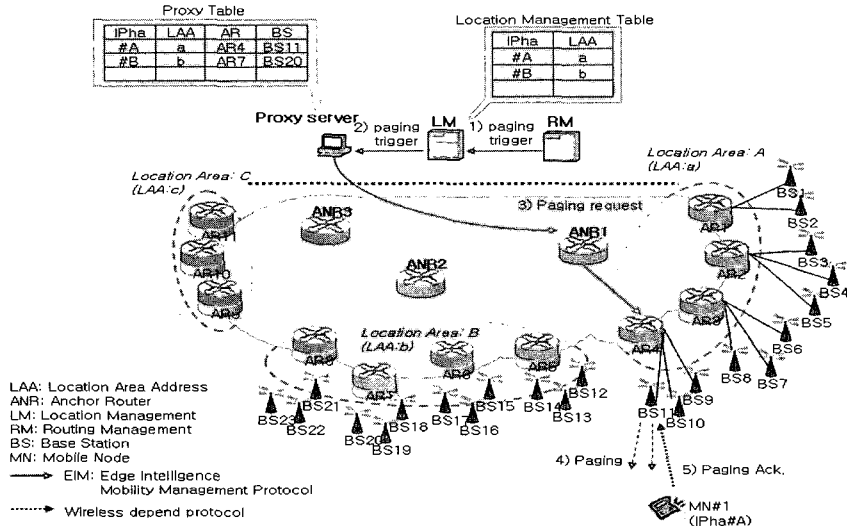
Proxy Table

| IPha | LAA | AR | BS |
|---|---|---|---|
| #A | a | AR4 | BS11 |
| #B | b | AR7 | BS20 |

Location Management Table

| IPha | LAA |
|---|---|
| #A | a |
| #B | b |

Proxy server
2) paging trigger
LM
1) paging trigger
RM

Location Area: A (LAA:a)
Location Area: C (LAA:c)
3) Paging request
ANR3
ANR1
ANR2
AR1
AR2
AR3
AR4
AR5
AR6
AR7
AR8
AR9
AR10
AR11
Location Area: B (LAA:b)
BS1
BS2
BS3
BS4
BS5
BS6
BS7
BS8
BS9
BS10
BS11
BS12
BS13
BS14
BS15
BS16
BS17
BS18
BS19
BS20
BS21
BS22
BS23

LAA: Location Area Address
ANR: Anchor Router
LM: Location Management
RM: Routing Management
BS: Base Station
MN: Mobile Node
EIM: Edge Intelligence Mobility Management Protocol
Wireless depend protocol

4) Paging
5) Paging Ack.
MN#1 (IPha#A)